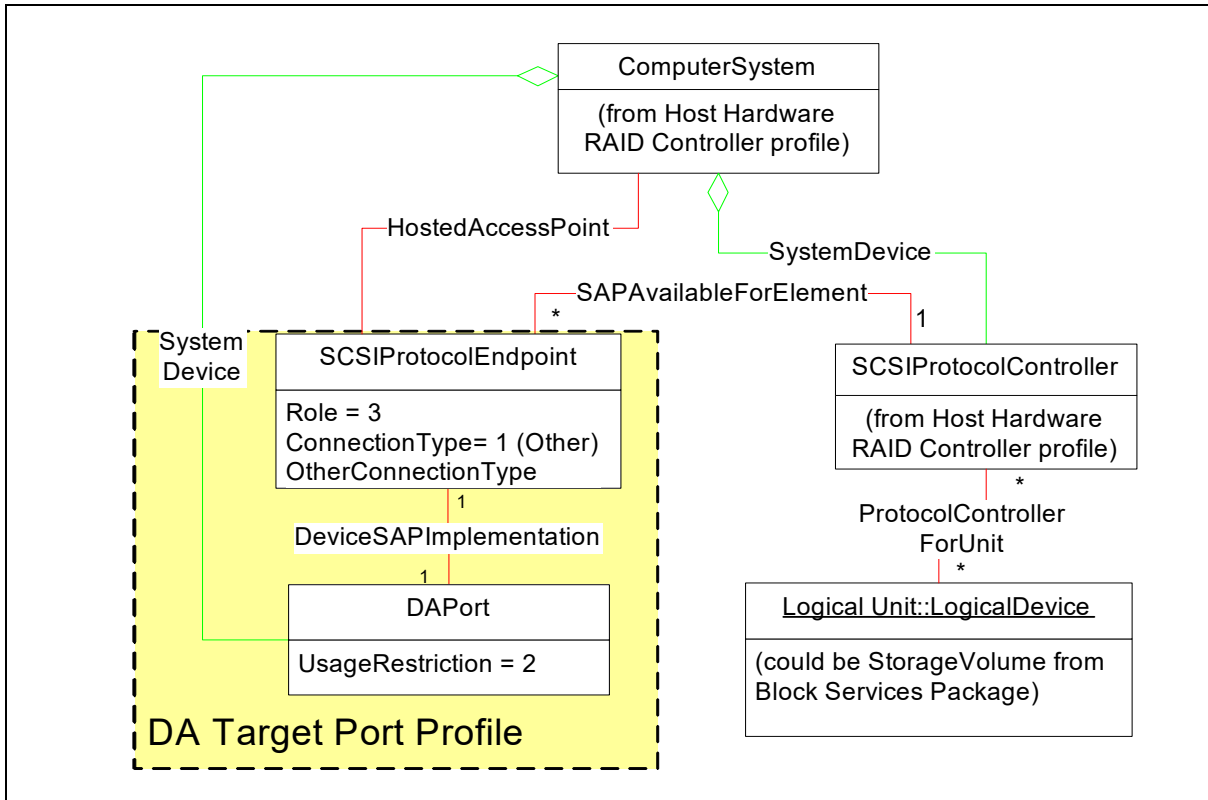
ComputerSystem

(from Host Hardware RAID Controller profile)

HostedAccessPoint

SystemDevice

SAPAvailableForElement

*

1

System Device

SCSIProtocolEndpoint

Role = 3
ConnectionType= 1 (Other)
OtherConnectionType

1

DeviceSAPImplementation

1

DAPort

UsageRestriction = 2

DA Target Port Profile

SCSIProtocolController

(from Host Hardware RAID Controller profile)

*

ProtocolController ForUnit

*

Logical Unit::LogicalDevice

(could be StorageVolume from Block Services Package)